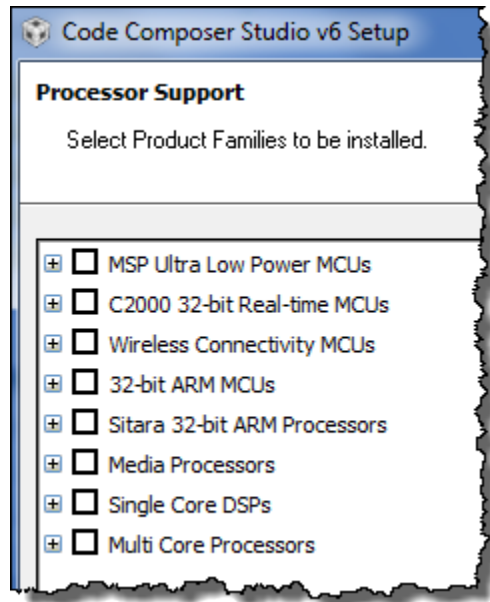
Code Composer Studio v6 Setup

Processor Support

Select Product Families to be installed.

MSP Ultra Low Power MCUs
C2000 32-bit Real-time MCUs
Wireless Connectivity MCUs
32-bit ARM MCUs
Sitara 32-bit ARM Processors
Media Processors
Single Core DSPs
Multi Core Processors